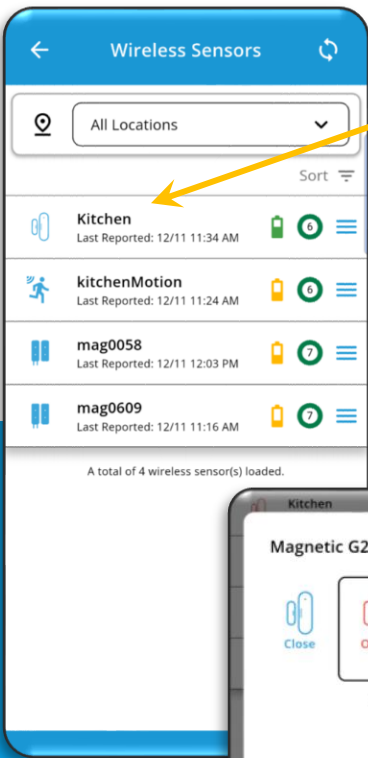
Wireless Sensors

All Locations

Sort

Kitchen
Last Reported: 12/11 11:34 AM
6

kitchenMotion
Last Reported: 12/11 11:24 AM
6

mag0058
Last Reported: 12/11 12:03 PM
7

mag0609
Last Reported: 12/11 11:16 AM
7

A total of 4 wireless sensor(s) loaded.

Kitchen

Magnetic G2

Close

O